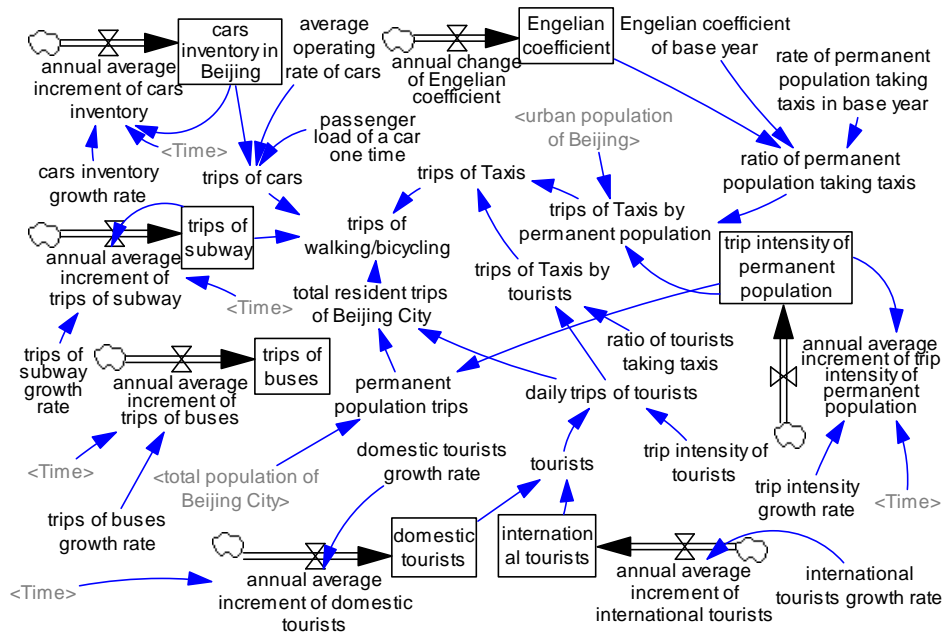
cars inventory in Beijing

average operating rate of cars

Engelian coefficient

Engelian coefficient of base year

rate of permanent population taking taxis in base year

annual average increment of cars inventory

annual change of Engelian coefficient

passenger load of a car one time

<urban population of Beijing>

<Time>

cars inventory growth rate

trips of cars

ratio of permanent population taking taxis

trips of Taxis

trips of subway

trips of walking/bicycling

trips of Taxis by permanent population

trip intensity of permanent population

annual average increment of trips of subway

<Time>

total resident trips of Beijing City

trips of Taxis by tourists

trips of subway growth rate

trips of buses

annual average increment of trips of buses

ratio of tourists taking taxis

annual average increment of trip intensity of permanent population

permanent population trips

daily trips of tourists

<Time>

domestic tourists growth rate

trip intensity of tourists

<total population of Beijing City>

tourists

trip intensity growth rate

<Time>

trips of buses growth rate

domestic tourists

international tourists

<Time>

annual average increment of domestic tourists

annual average increment of international tourists

international tourists growth rate